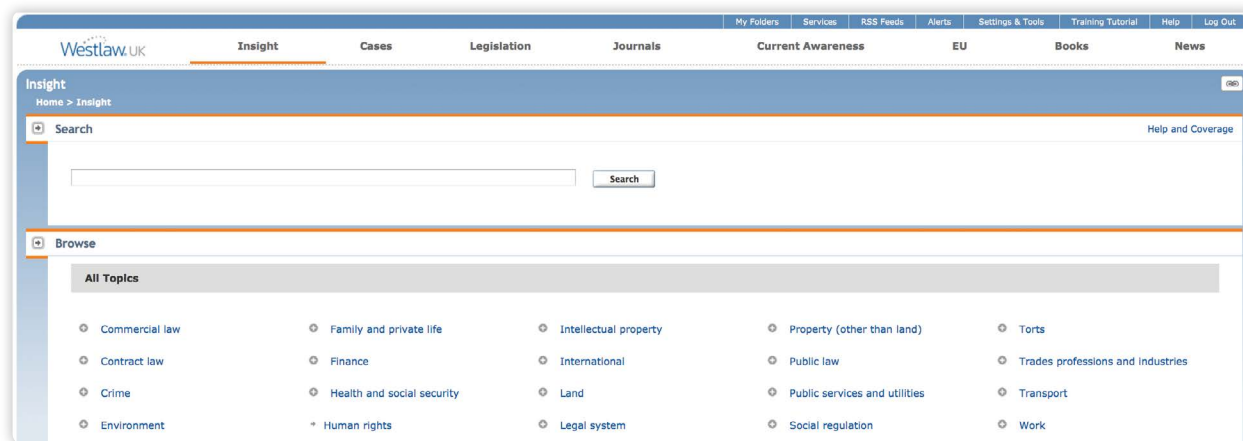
My Folders | Services | RSS Feeds | Alerts | Settings & Tools | Training Tutorial | Help | Log Out

Westlaw.UK

Insight | Cases | Legislation | Journals | Current Awareness | EU | Books | News

Insight
Home > Insight

Search

Help and Coverage

Search

Browse

All Topics

Commercial law
Contract law
Crime
Environment

Family and private life
Finance
Health and social security
Human rights

Intellectual property
International
Land
Legal system

Property (other than land)
Public law
Public services and utilities
Social regulation

Torts
Trades professions and industries
Transport
Work